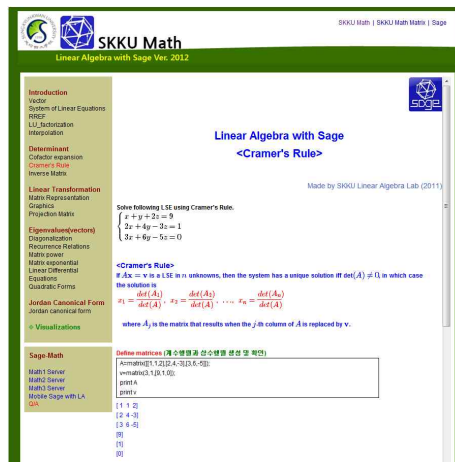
SKKU Math | SKKU Math Matrix | Sage

SKKU Math

Linear Algebra with Sage Ver. 2012

Introduction
Vector
System of Linear Equations
RREF
LU_factorization
Interpolation

Determinant
Cofactor expansion
Cramer's Rule
Inverse Matrix

Linear Transformation
Matrix Representation
Graphics
Projection Matrix

Eigenvalues(vectors)
Diagonalization
Recurrence Relations
Matrix power
Matrix exponential
Linear Differential Equations
Quadratic Forms

Jordan Canonical Form
Jordan canonical form

◇ Visualizations

Sage-Math

Math1 Server
Math2 Server
Math3 Server
Mobile Sage with LA
Q/A

sage

Linear Algebra with Sage
<Cramer's Rule>

Made by SKKU Linear Algebra Lab (2011)

Solve following LSE using Cramer's Rule.

$\begin{cases} x+y+2z=9 \\ 2x+4y-3z=1 \\ 3x+6y-5z=0 \end{cases}$

<Cramer's Rule>

If $Ax = \mathbf{v}$ is a LSE in $n$ unknowns, then the system has a unique solution iff $\det(A) \neq 0$, in which case the solution is

$x_1 = \frac{\det(A_1)}{\det(A)},\ x_2 = \frac{\det(A_2)}{\det(A)},\ \ldots,\ x_n = \frac{\det(A_n)}{\det(A)}$

where $A_j$ is the matrix that results when the $j$-th column of $A$ is replaced by $\mathbf{v}$.

Define matrices (계수행렬과 상수행렬 생성 및 확인)

A=matrix([[1,1,2],[2,4,-3],[3,6,-5]]);
v=matrix(3,1,[9,1,0]);
print A
print v

[ 1 1 2]
[ 2 4 -3]
[ 3 6 -5]
[9]
[1]
[0]